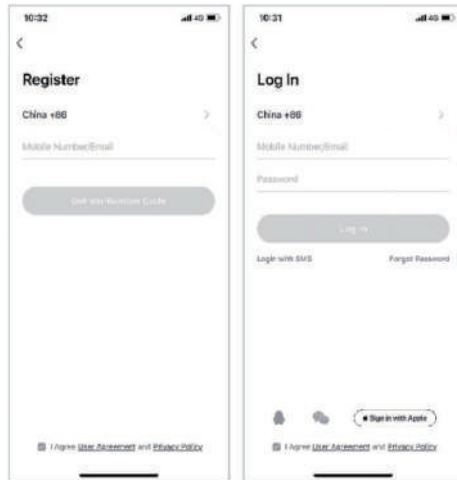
10:32

<

Register

China +86

>

Mobile Number/Email

Get Verification Code

I Agree User Agreement and Privacy Policy

10:31

<

Log In

China +86

>

Mobile Number/Email

Password

Log In

Login with SMS

Forgot Password

Sign in with Apple

I Agree User Agreement and Privacy Policy